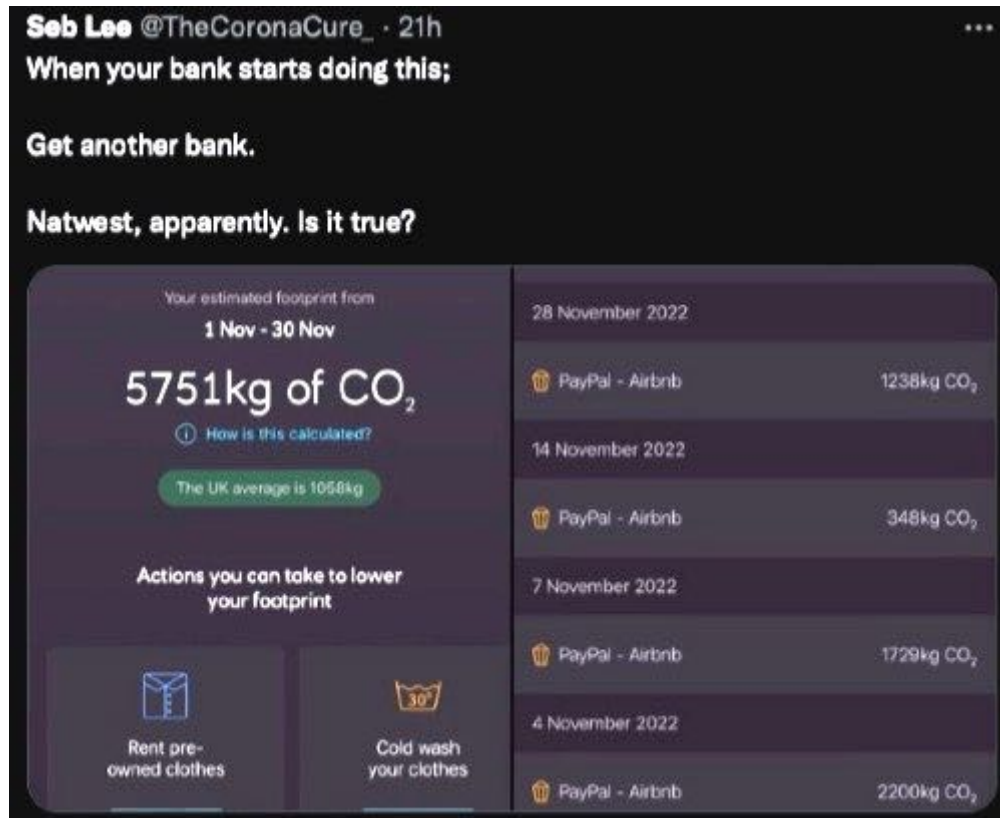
Seb Lee @TheCoronaCure_ · 21h
When your bank starts doing this;

Get another bank.

Natwest, apparently. Is it true?

Your estimated footprint from
1 Nov - 30 Nov

5751kg of $CO_2$

How is this calculated?

The UK average is 1058kg

Actions you can take to lower your footprint

Rent pre-owned clothes

30°

Cold wash your clothes

28 November 2022

PayPal - Airbnb 1238kg $CO_2$

14 November 2022

PayPal - Airbnb 348kg $CO_2$

7 November 2022

PayPal - Airbnb 1729kg $CO_2$

4 November 2022

PayPal - Airbnb 2200kg $CO_2$